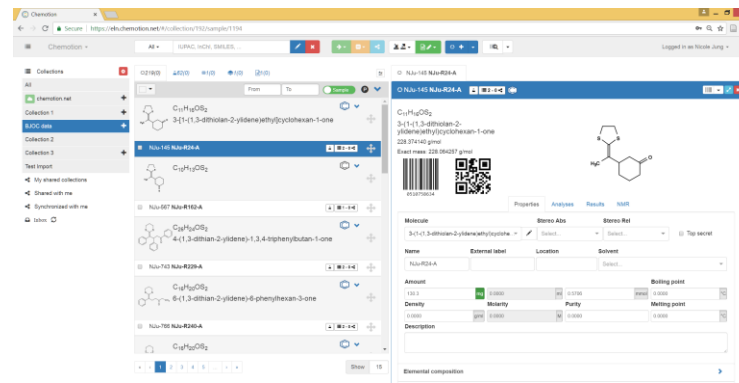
Chemotion ×

Secure | https://eln.chemotion.net/#/collection/192/sample/1194

Chemotion

All

IUPAC, INCHI, SMILES, ...

Logged in as Nicole Jung

Collections

All

chemotion.net

Collection 1

EJOC data

Collection 2

Collection 3

Test Import

My shared collections

Shared with me

Synchronized with me

Inbox

From

To

$C_{11}H_{18}OS_2$
3-[1-(1,3-dithiolan-2-yl)ethyl]cyclohexan-1-one

NJu-145 NJu-R24-A

$C_{11}H_{16}OS_2$

NJu-687 NJu-R162-A

$C_{28}H_{28}OS_2$
4-(1,3-dithian-2-ylidene)-1,3,4-triphenylbutan-1-one

NJu-743 NJu-R229-A

$C_{16}H_{20}OS_2$
6-(1,3-dithian-2-ylidene)-6-phenylhexan-3-one

NJu-766 NJu-R240-A

$C_{16}H_{20}OS_2$

1 2 3 4 5

Show 15

NJu-145 NJu-R24-A

NJu-145 NJu-R24-A

$C_{11}H_{16}OS_2$
3-(1-(1,3-dithiolan-2-ylidene)ethyl)cyclohexan-1-one
228.374140 g/mol
Exact mass: 228.064257 g/mol

Properties Analyses Results NMR

Molecule
3-(1-(1,3-dithiolan-2-ylidene)ethyl)cyclohe

Stereo Abs
Select...

Stereo Rel
Select...

Top secret

Name
NJu-R24-A

External label

Location

Solvent
Select...

Amount
132.2 mg 0.00000 ml 0.5790 mmol

Boiling point

Density
0.0000 g/ml

Molarity
0.0000 M

Purity
0.0000

Melting point
0.0000

Description

Elemental composition